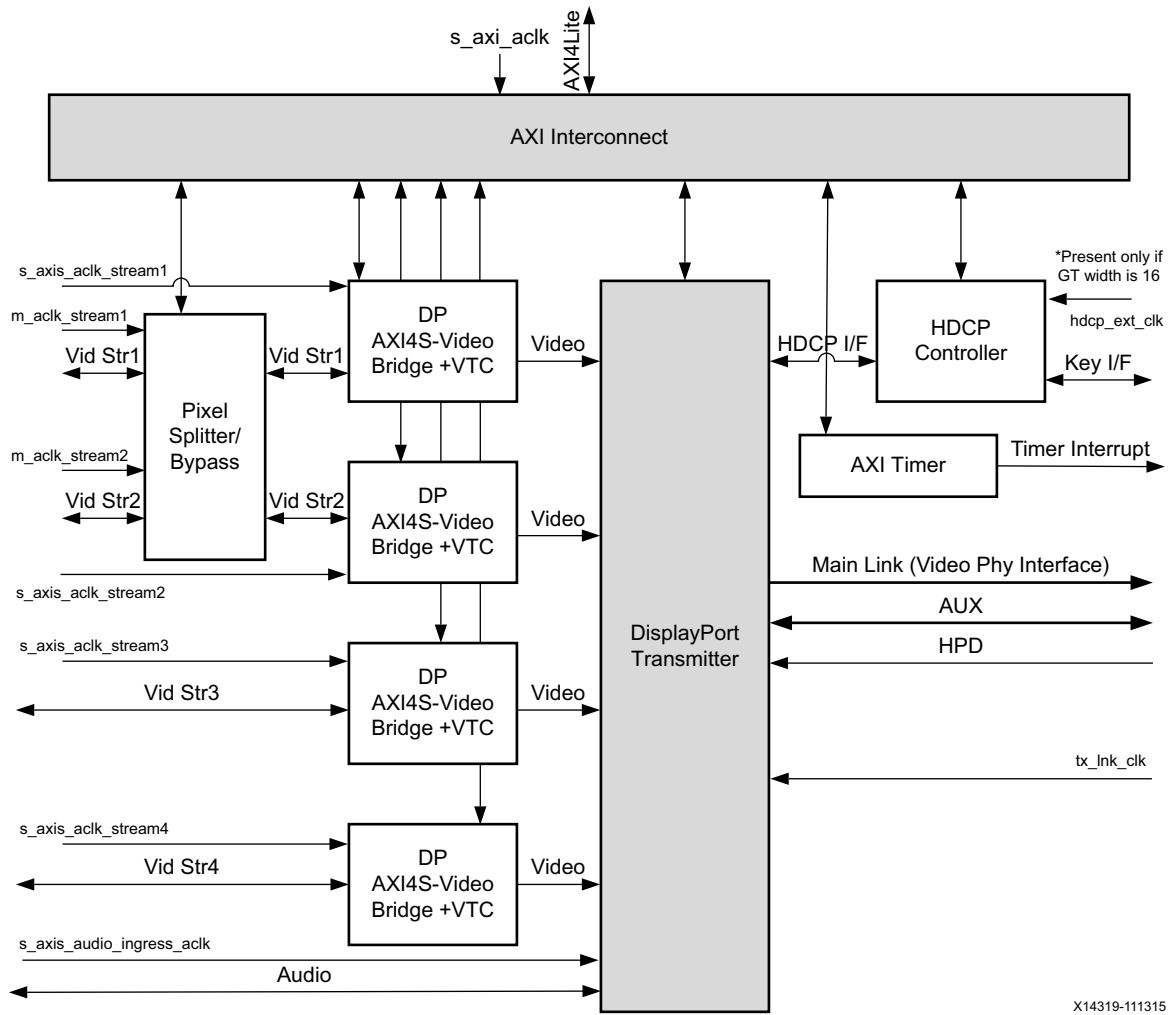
s_axi_aclk
AXI4Lite
AXI Interconnect
s_axis_aclk_stream1
m_aclk_stream1
Vid Str1
Pixel Splitter/ Bypass
m_aclk_stream2
Vid Str2
Vid Str1
DP AXI4S-Video Bridge +VTC
Video
Vid Str2
DP AXI4S-Video Bridge +VTC
Video
s_axis_aclk_stream2
s_axis_aclk_stream3
Vid Str3
DP AXI4S-Video Bridge +VTC
Video
s_axis_aclk_stream4
Vid Str4
DP AXI4S-Video Bridge +VTC
Video
s_axis_audio_ingress_aclk
Audio
DisplayPort Transmitter
*Present only if GT width is 16
hdcp_ext_clk
HDCP I/F
HDCP Controller
Key I/F
AXI Timer
Timer Interrupt
Main Link (Video Phy Interface)
AUX
HPD
tx_lnk_clk
X14319-111315